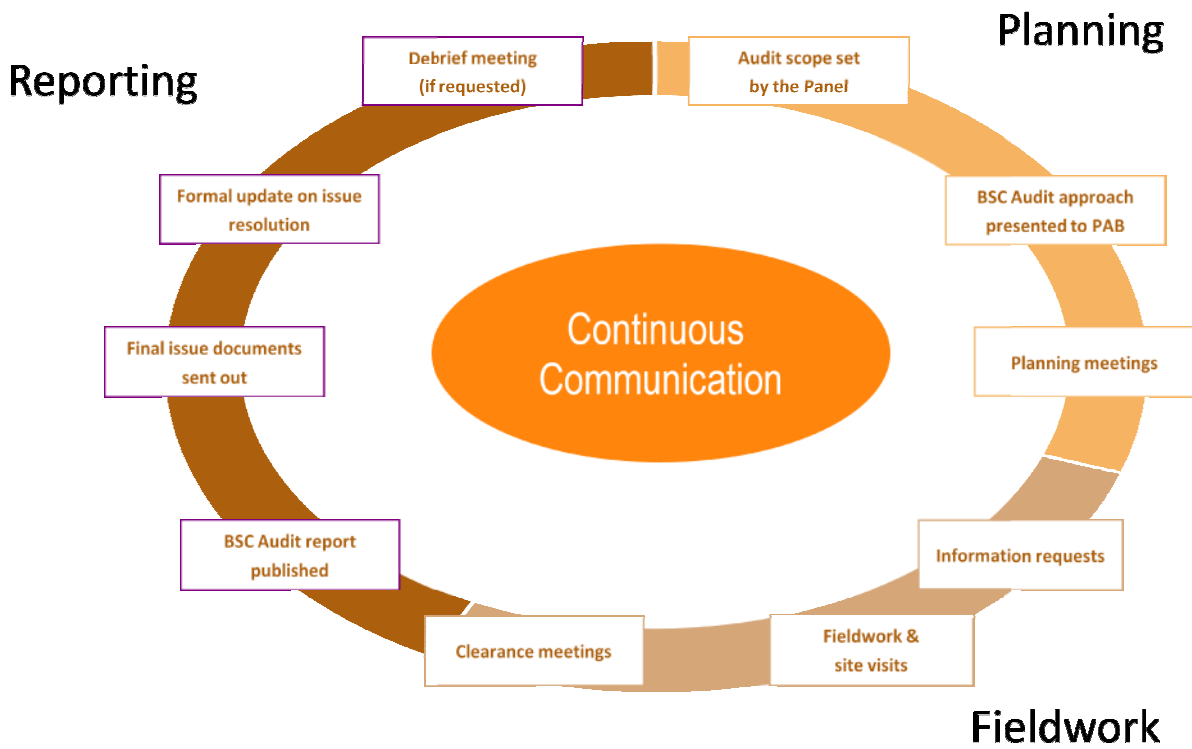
Planning

Audit scope set by the Panel

BSC Audit approach presented to PAB

Planning meetings

Continuous Communication

Information requests

Fieldwork & site visits

Fieldwork

Clearance meetings

BSC Audit report published

Final issue documents sent out

Formal update on issue resolution

Debrief meeting (if requested)

Reporting